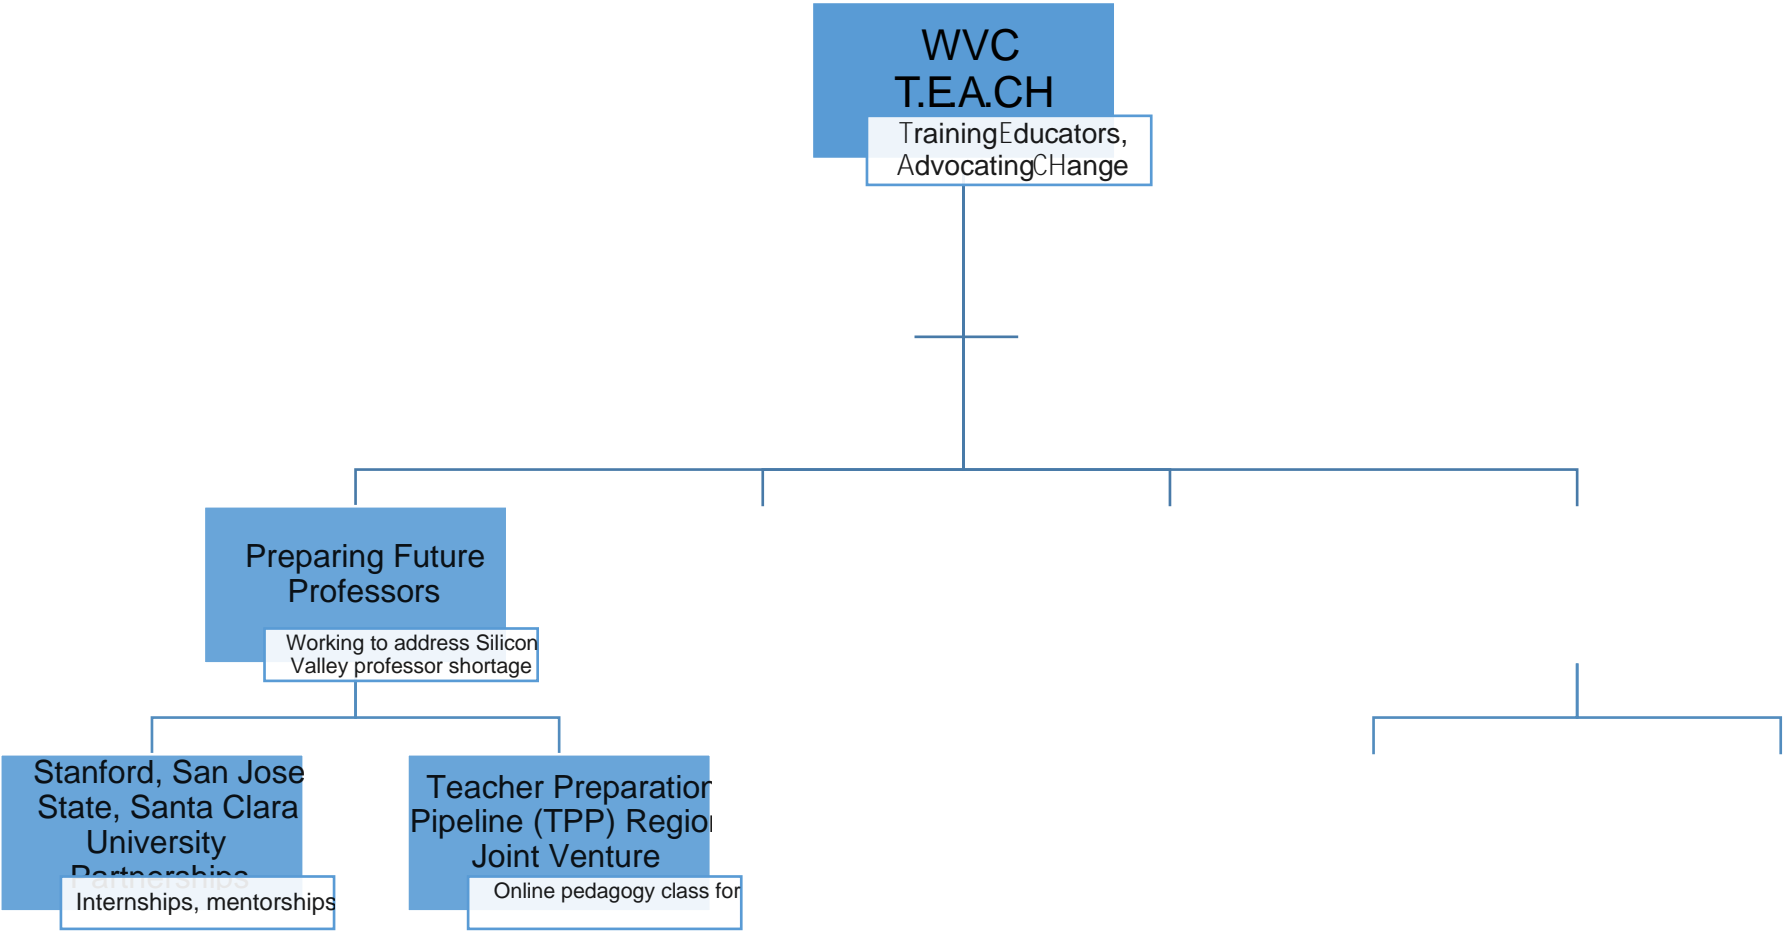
WVC
T.EA.CH

TrainingEducators, AdvocatingCHange

Preparing Future Professors

Working to address Silicon Valley professor shortage

Stanford, San Jose State, Santa Clara University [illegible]

Internships, mentorships

Teacher Preparation Pipeline (TPP) Region Joint Venture

Online pedagogy class for